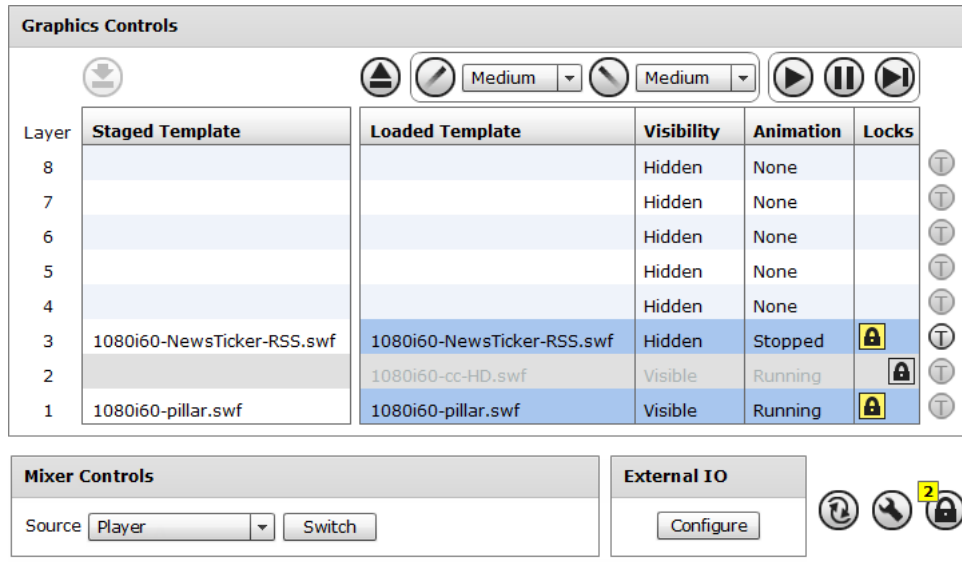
Graphics Controls

Medium
Medium

| Layer | Staged Template | Loaded Template | Visibility | Animation | Locks |
|---|---|---|---|---|---|
| 8 | | | Hidden | None | |
| 7 | | | Hidden | None | |
| 6 | | | Hidden | None | |
| 5 | | | Hidden | None | |
| 4 | | | Hidden | None | |
| 3 | 1080i60-NewsTicker-RSS.swf | 1080i60-NewsTicker-RSS.swf | Hidden | Stopped | |
| 2 | | 1080i60-cc-HD.swf | Visible | Running | |
| 1 | 1080i60-pillar.swf | 1080i60-pillar.swf | Visible | Running | |

Mixer Controls

Source Player Switch

External IO

Configure

2